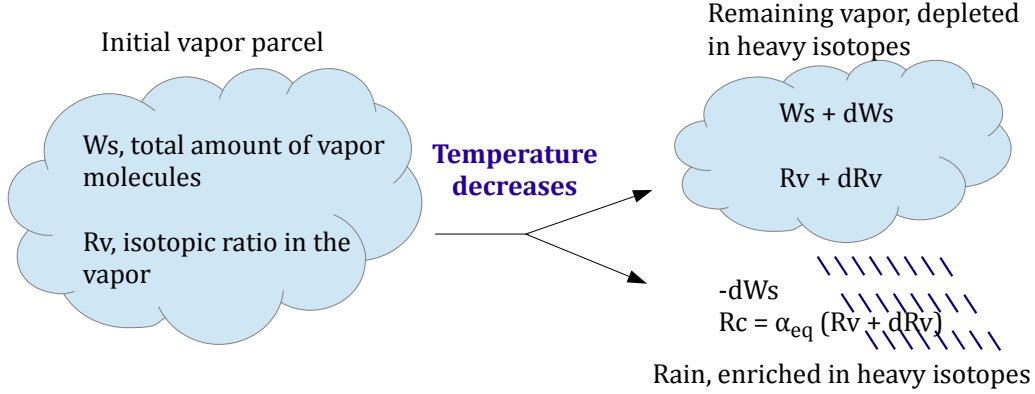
Initial vapor parcel

Ws, total amount of vapor molecules

Rv, isotopic ratio in the vapor

Temperature decreases

Remaining vapor, depleted in heavy isotopes

Ws + dWs

Rv + dRv

-dWs
Rc = $\alpha_{eq}$ (Rv + dRv)

Rain, enriched in heavy isotopes